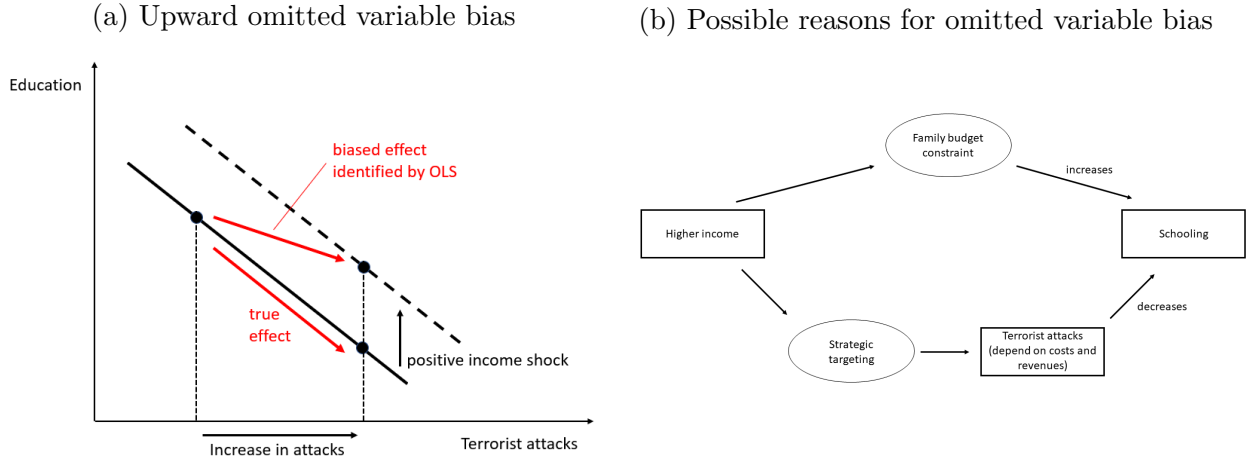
(a) Upward omitted variable bias

Education

biased effect identified by OLS

true effect

positive income shock

Increase in attacks

Terrorist attacks

(b) Possible reasons for omitted variable bias

Family budget constraint

increases

Higher income

Schooling

decreases

Strategic targeting

Terrorist attacks (depend on costs and revenues)